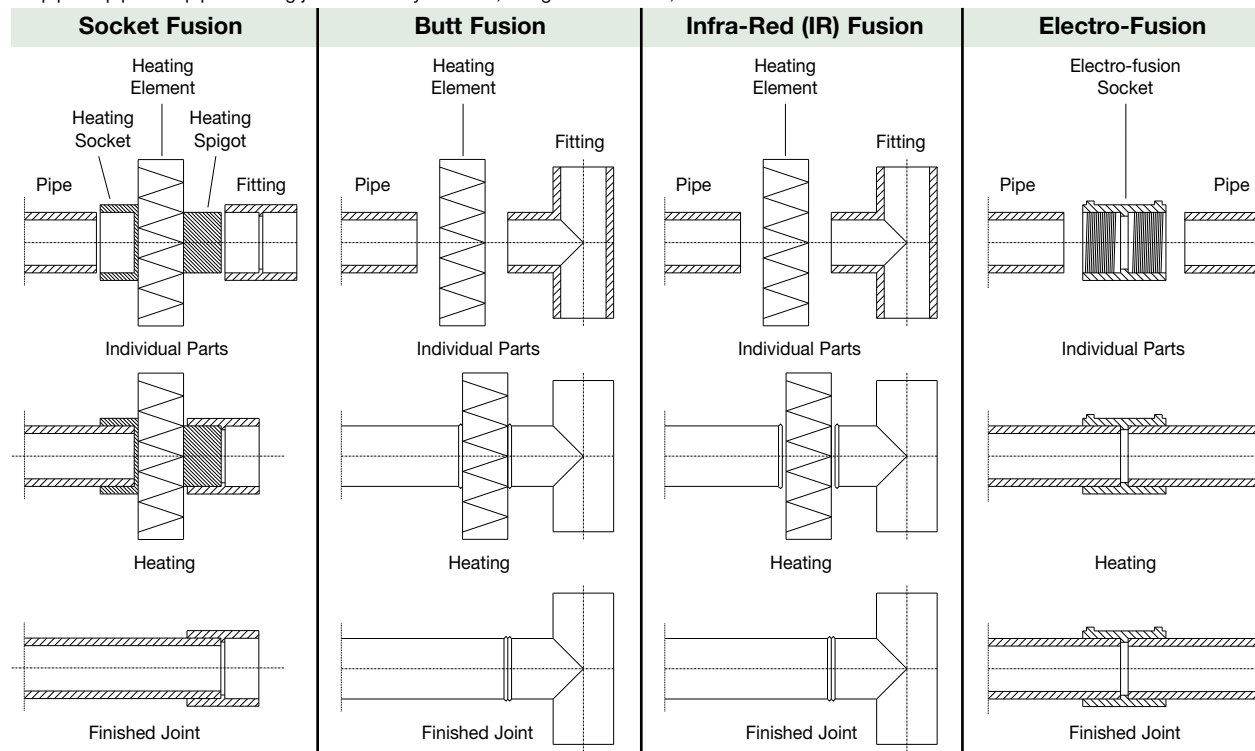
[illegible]

Socket Fusion

Heating Element

Heating Socket

Heating Spigot

Pipe

Fitting

Individual Parts

Heating

Finished Joint

Butt Fusion

Heating Element

Fitting

Pipe

Individual Parts

Heating

Finished Joint

Infra-Red (IR) Fusion

Heating Element

Fitting

Pipe

Individual Parts

Heating

Finished Joint

Electro-Fusion

Electro-fusion Socket

Pipe

Pipe

Individual Parts

Heating

Finished Joint